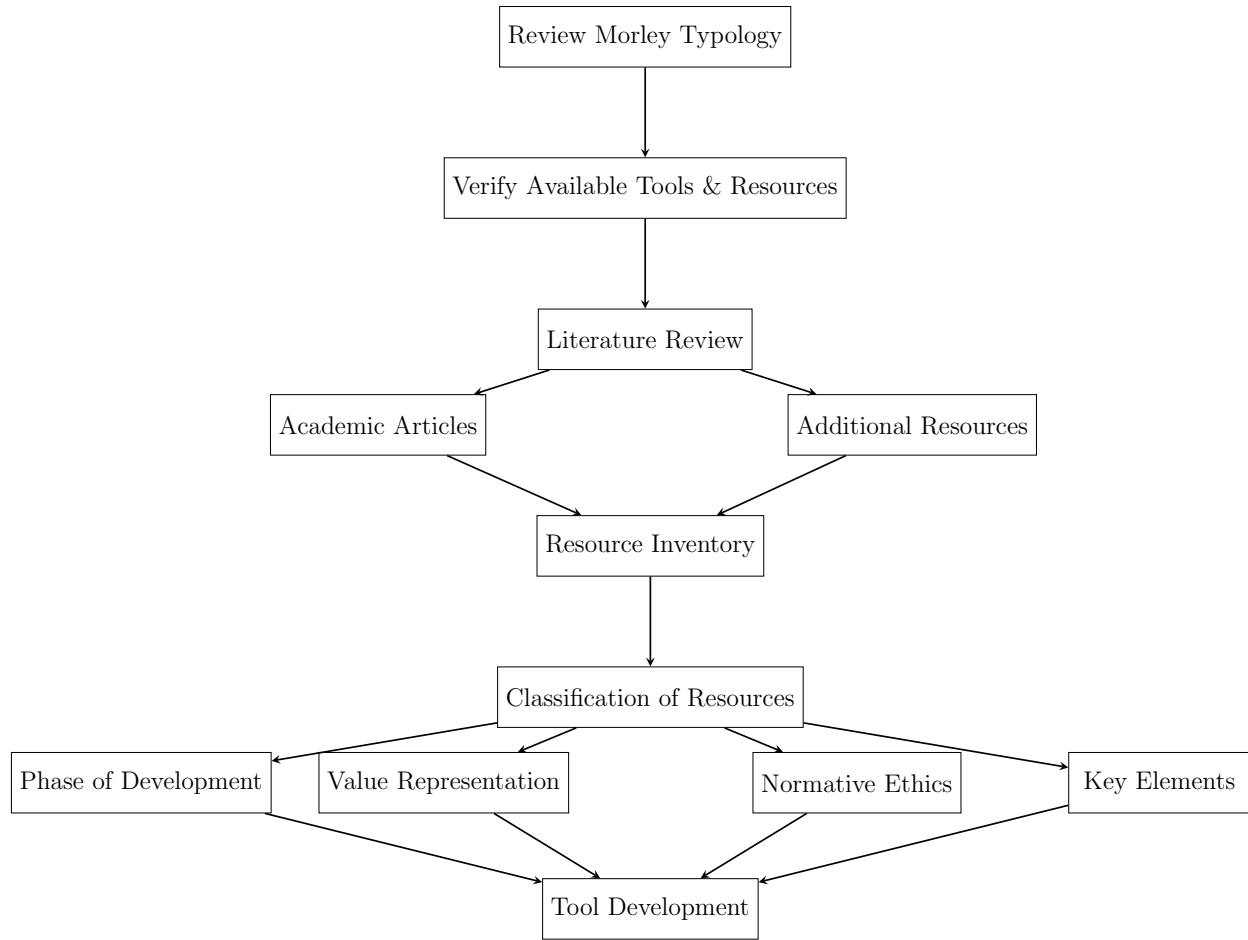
Review Morley Typology

Verify Available Tools & Resources

Literature Review

Academic Articles

Additional Resources

Resource Inventory

Classification of Resources

Phase of Development

Value Representation

Normative Ethics

Key Elements

Tool Development